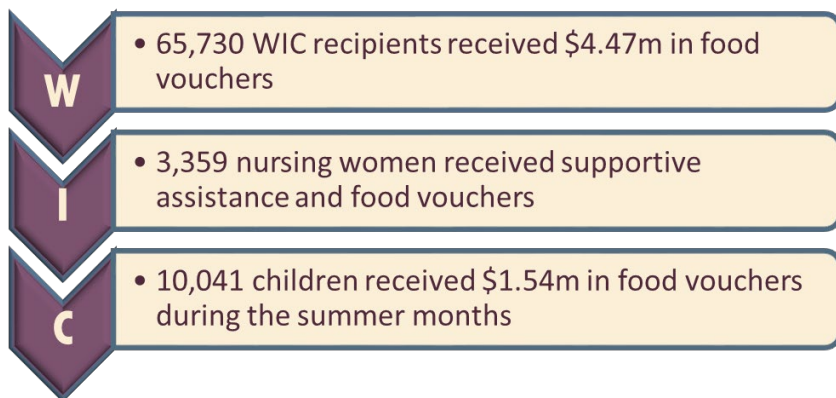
W

• 65,730 WIC recipients received \$4.47m in food vouchers

I

• 3,359 nursing women received supportive assistance and food vouchers

C

• 10,041 children received \$1.54m in food vouchers during the summer months